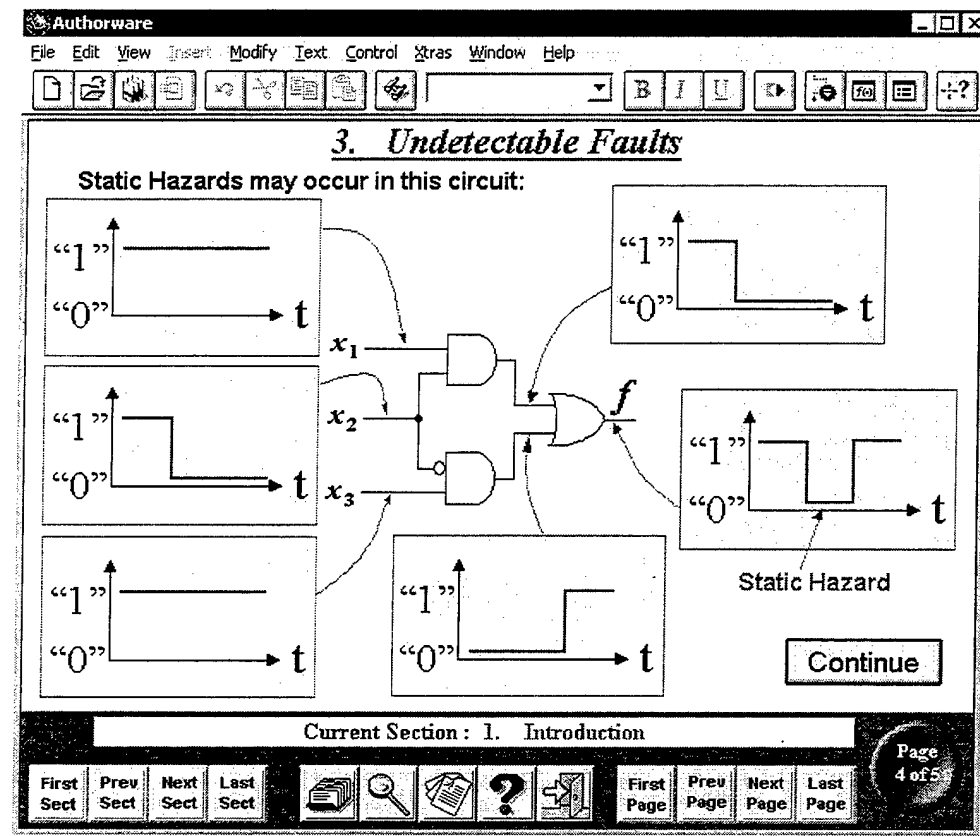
Authorware

File Edit View Insert Modify Text Control Xtras Window Help

B I U

3. Undetectable Faults

Static Hazards may occur in this circuit:

"1"
"0"
t

"1"
"0"
t

"1"
"0"
t

"1"
"0"
t

"1"
"0"
t

"1"
"0"
t

$x_1$

$x_2$

$x_3$

$f$

Static Hazard

Continue

Current Section : 1. Introduction

Page 4 of 5

First Sect
Prev Sect
Next Sect
Last Sect

First Page
Prev Page
Next Page
Last Page